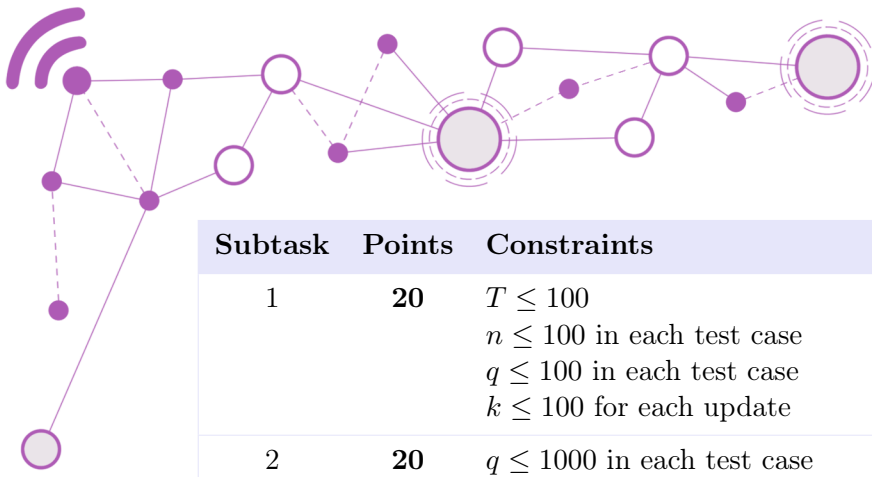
| Subtask | Points | Constraints |
|---|---|---|
| 1 | **20** | $T \leq 100$<br>$n \leq 100$ in each test case<br>$q \leq 100$ in each test case<br>$k \leq 100$ for each update |
| 2 | **20** | $q \leq 1000$ in each test case |